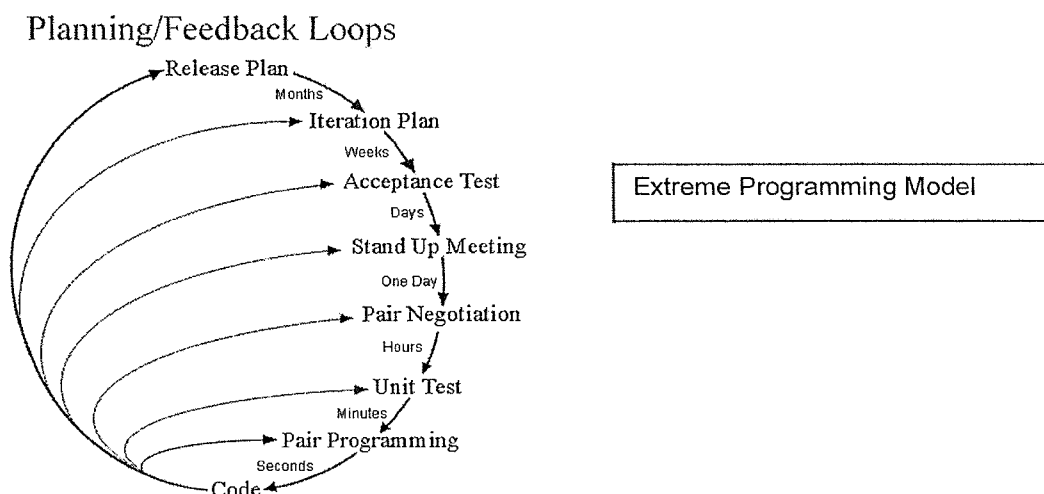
Planning/Feedback Loops

Release Plan
Months
Iteration Plan
Weeks
Acceptance Test
Days
Stand Up Meeting
One Day
Pair Negotiation
Hours
Unit Test
Minutes
Pair Programming
Seconds
Code

Extreme Programming Model